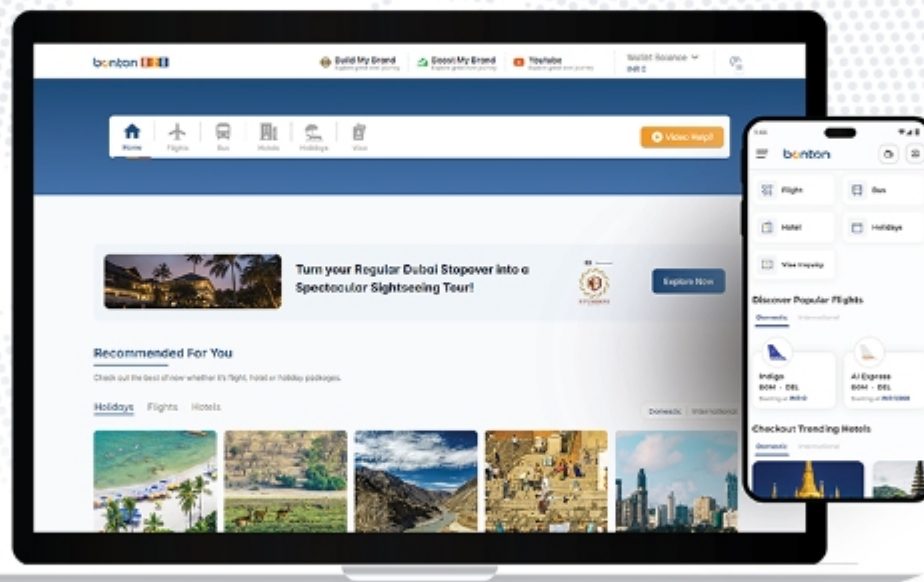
bonton

Build My Brand
Boost My Brand
Youtube

Wallet Balance
INR 0

Home
Flights
Bus
Hotels
Holidays
Visa

View Hepl!

Turn your Regular Dubai Stopover into a Spectacular Sightseeing Tour!

Explore Now

Recommended For You

Check out the best of now whether it's flight, hotel or holiday packages.

Holidays
Flights
Hotels

Domestic
International

bonton

Flight
Bus
Hotel
Holidays
Visa Inquiry

Discover Popular Flights

Domestic
International

Indigo
BOM - DEL

AI Express
BOM - DEL

Checkout Trending Hotels

Domestic
International